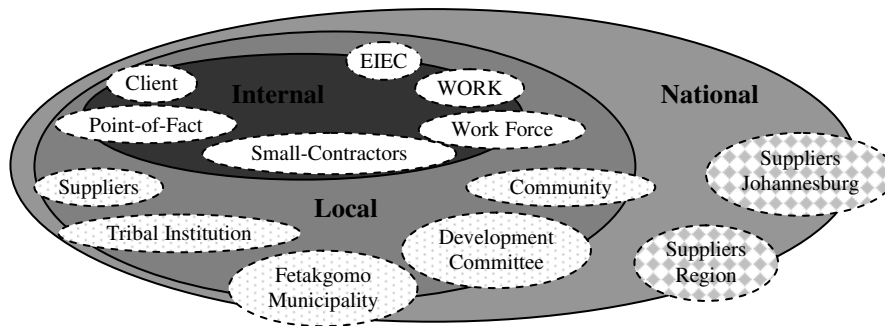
Client

EIEC

Internal

WORK

National

Point-of-Fact

Work Force

Small-Contractors

Suppliers Johannesburg

Suppliers

Community

Local

Tribal Institution

Development Committee

Suppliers Region

Fetakgomo Municipality